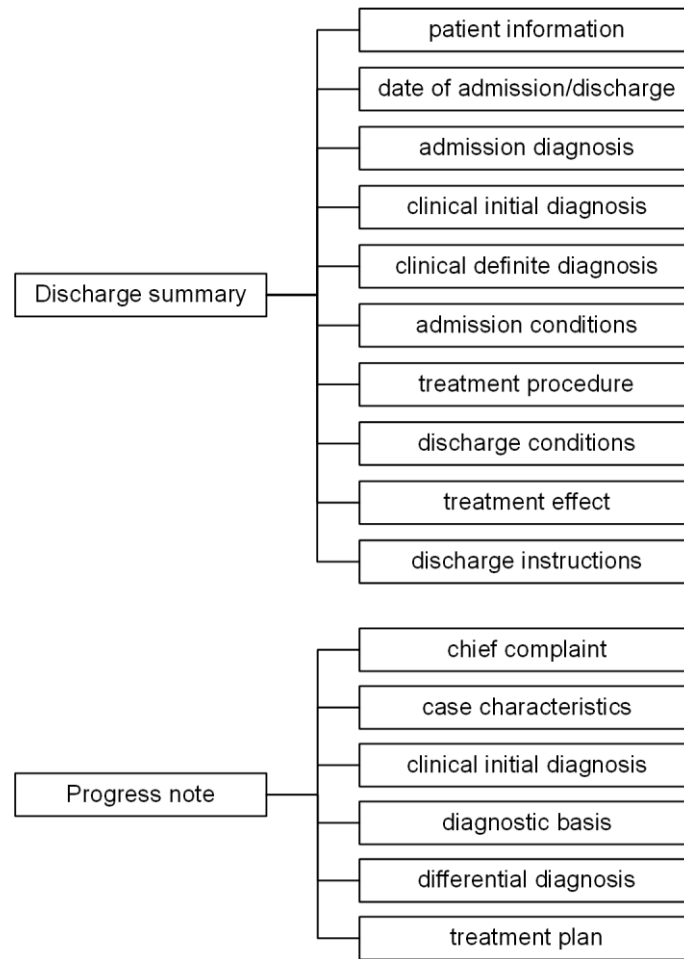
Discharge summary

patient information

date of admission/discharge

admission diagnosis

clinical initial diagnosis

clinical definite diagnosis

admission conditions

treatment procedure

discharge conditions

treatment effect

discharge instructions

Progress note

chief complaint

case characteristics

clinical initial diagnosis

diagnostic basis

differential diagnosis

treatment plan